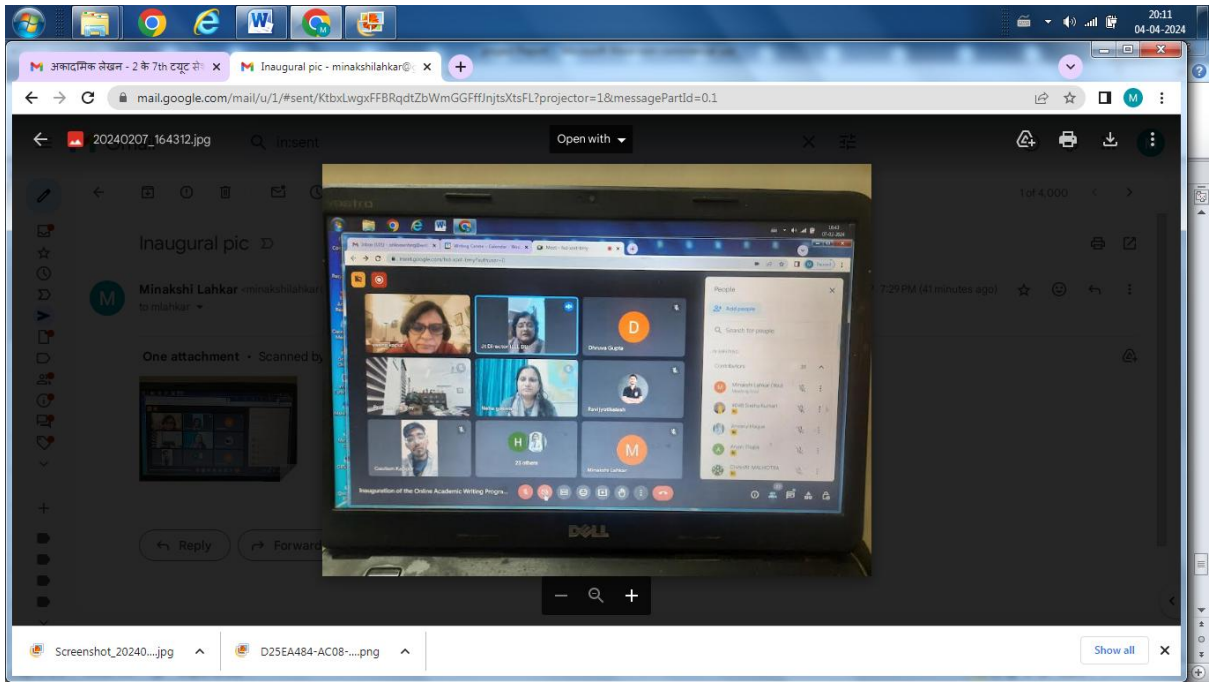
20:11
04-04-2024

M अकादमिक लेखन - 2 के 7th ट्यूट से ×
M Inaugural pic - minakshilahkar@ ×
+

mail.google.com/mail/u/1/#sent/KtbxLwgxFFBRqdtZbWmGGFfJnjtsXtsFL?projector=1&messagePartId=0.1

M

20240207_164312.jpg
Open with

Q In:sent

1 of 4,000

Inaugural pic

Minakshi Lahkar <minakshilahkar
to mlahkar

7:29 PM (41 minutes ago)

One attachment • Scanned by

Reply
Forward

D
Dhruva Gupta
Neha
H
23 others
M
Minakshi Lahkar

People
Add people
Search for people
Contributors
Minakshi Lahkar (You)

Inauguration of the Online Academic Writing Progra...

DELL

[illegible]

Screenshot_20240....jpg
D25EA484-AC08-....png
Show all
×